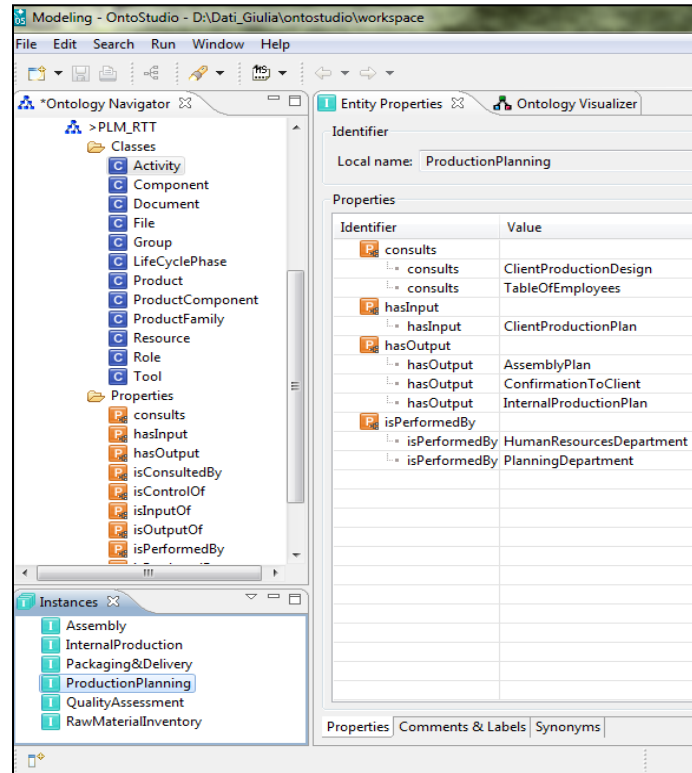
Modeling - OntoStudio - D:\Dati_Giulia\ontostudio\workspace

File Edit Search Run Window Help

*Ontology Navigator

>PLM_RTT
Classes
Activity
Component
Document
File
Group
LifeCyclePhase
Product
ProductComponent
ProductFamily
Resource
Role
Tool
Properties
consults
hasInput
hasOutput
isConsultedBy
isControlOf
isInputOf
isOutputOf
isPerformedBy

Instances
Assembly
InternalProduction
Packaging&Delivery
ProductionPlanning
QualityAssessment
RawMaterialInventory

Entity Properties
Ontology Visualizer

Identifier
Local name: ProductionPlanning

Properties

| Identifier | Value |
|---|---|
| consults | |
| consults | ClientProductionDesign |
| consults | TableOfEmployees |
| hasInput | |
| hasInput | ClientProductionPlan |
| hasOutput | |
| hasOutput | AssemblyPlan |
| hasOutput | ConfirmationToClient |
| hasOutput | InternalProductionPlan |
| isPerformedBy | |
| isPerformedBy | HumanResourcesDepartment |
| isPerformedBy | PlanningDepartment |

Properties | Comments & Labels | Synonyms